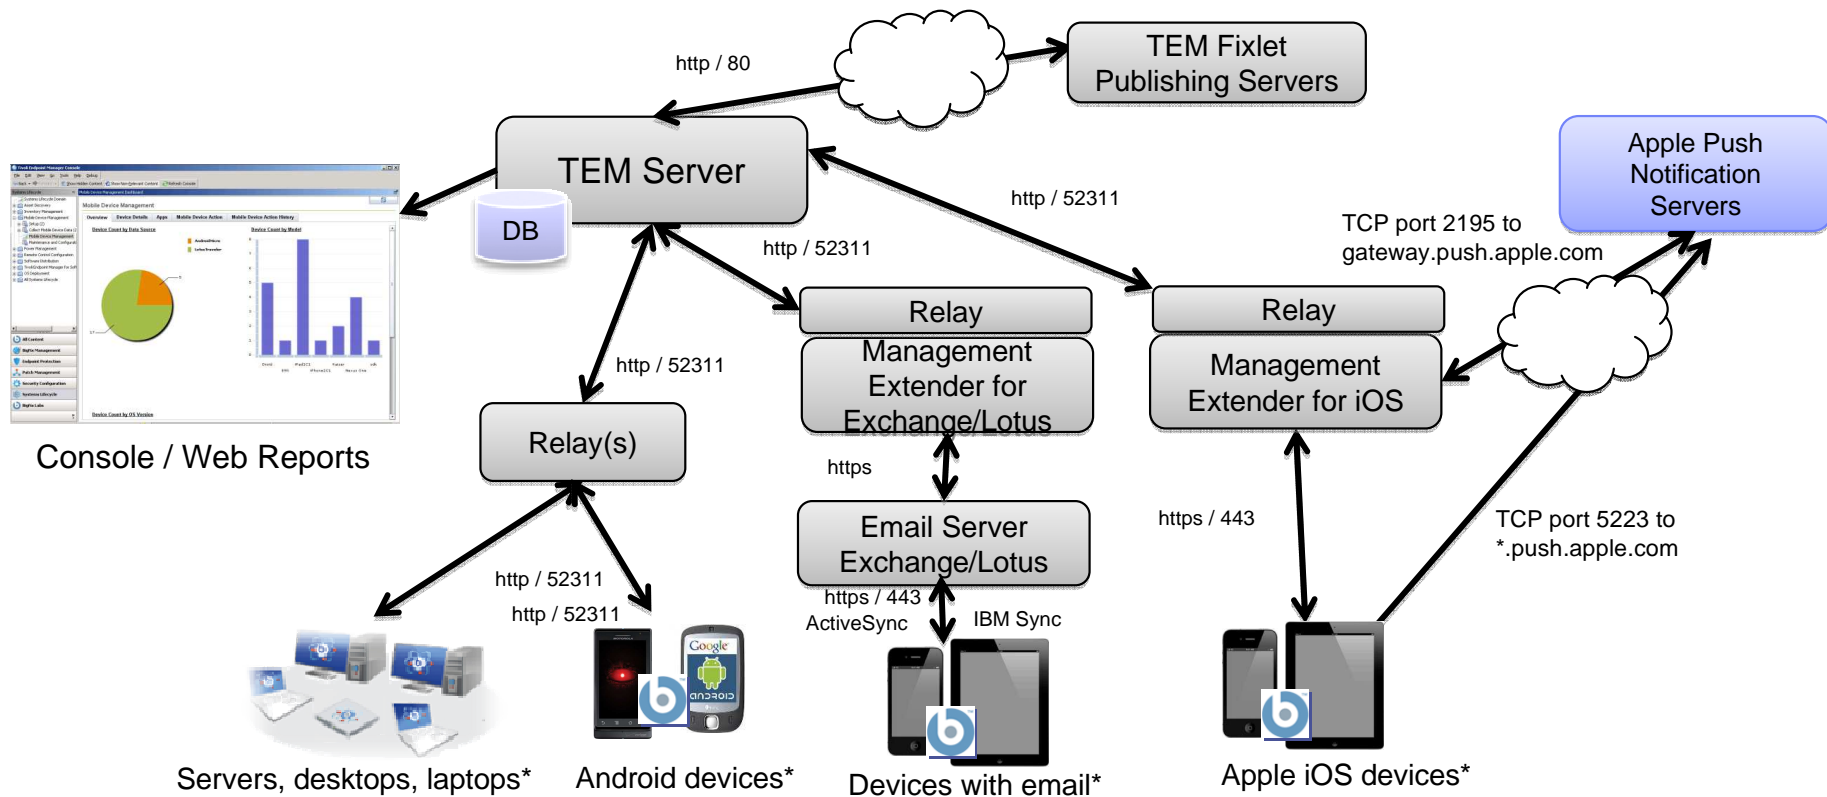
http / 80

TEM Fixlet Publishing Servers

TEM Server

DB

http / 52311

Apple Push Notification Servers

TCP port 2195 to gateway.push.apple.com

http / 52311

Relay

Management Extender for Exchange/Lotus

Relay

Management Extender for iOS

http / 52311

Console / Web Reports

Relay(s)

https

Email Server Exchange/Lotus

https / 443

TCP port 5223 to *.push.apple.com

http / 52311

http / 52311

https / 443

ActiveSync

IBM Sync

Google

android

Servers, desktops, laptops*

Android devices*

Devices with email*

Apple iOS devices*